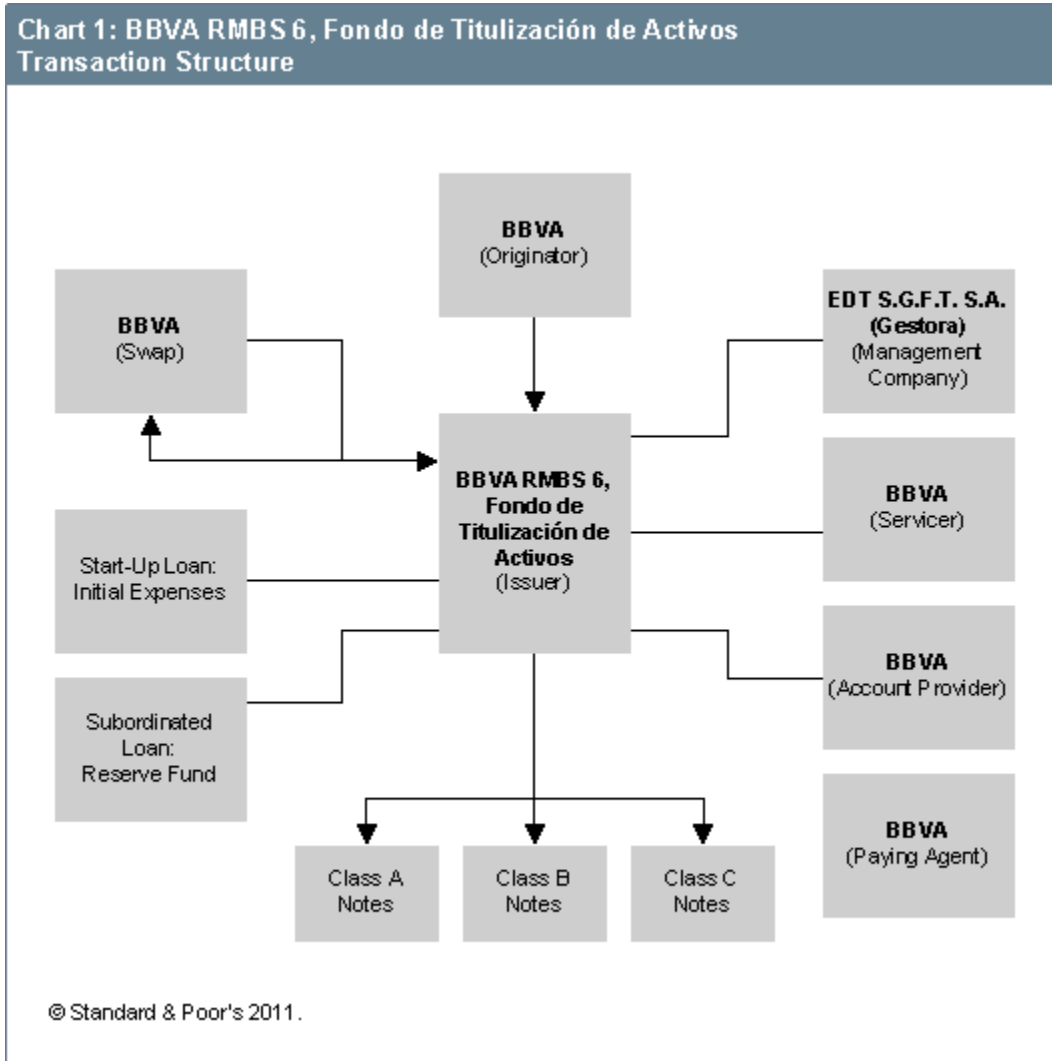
Chart 1: BBVA RMBS 6, Fondo de Titulización de Activos Transaction Structure

BBVA
(Originator)

BBVA
(Swap)

EDT S.G.F.T. S.A.
(Gestora)
(Management Company)

BBVA RMBS 6, Fondo de Titulización de Activos
(Issuer)

BBVA
(Servicer)

Start-Up Loan: Initial Expenses

BBVA
(Account Provider)

Subordinated Loan: Reserve Fund

BBVA
(Paying Agent)

Class A Notes

Class B Notes

Class C Notes

© Standard & Poor's 2011.